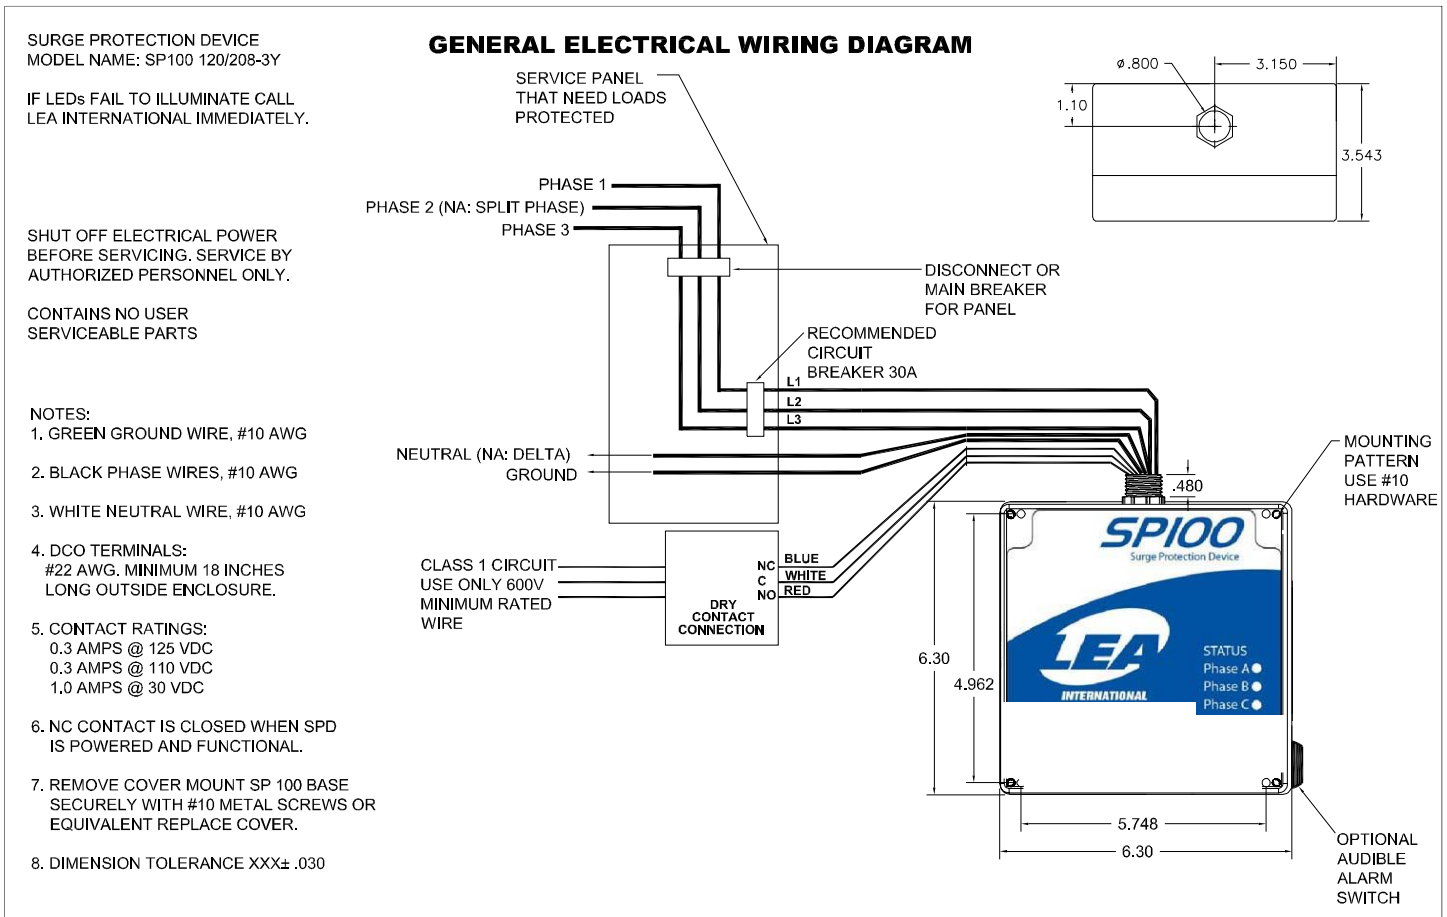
SURGE PROTECTION DEVICE
MODEL NAME: SP100 120/208-3Y

IF LEDs FAIL TO ILLUMINATE CALL LEA INTERNATIONAL IMMEDIATELY.

SHUT OFF ELECTRICAL POWER BEFORE SERVICING. SERVICE BY AUTHORIZED PERSONNEL ONLY.

CONTAINS NO USER SERVICEABLE PARTS

NOTES:
1. GREEN GROUND WIRE, #10 AWG

2. BLACK PHASE WIRES, #10 AWG

3. WHITE NEUTRAL WIRE, #10 AWG

4. DCO TERMINALS:
#22 AWG. MINIMUM 18 INCHES LONG OUTSIDE ENCLOSURE.

5. CONTACT RATINGS:
0.3 AMPS @ 125 VDC
0.3 AMPS @ 110 VDC
1.0 AMPS @ 30 VDC

6. NC CONTACT IS CLOSED WHEN SPD IS POWERED AND FUNCTIONAL.

7. REMOVE COVER MOUNT SP 100 BASE SECURELY WITH #10 METAL SCREWS OR EQUIVALENT REPLACE COVER.

8. DIMENSION TOLERANCE XXX± .030

GENERAL ELECTRICAL WIRING DIAGRAM

SERVICE PANEL THAT NEED LOADS PROTECTED

PHASE 1
PHASE 2 (NA: SPLIT PHASE)
PHASE 3

DISCONNECT OR MAIN BREAKER FOR PANEL

RECOMMENDED CIRCUIT BREAKER 30A

L1
L2
L3

NEUTRAL (NA: DELTA)
GROUND

CLASS 1 CIRCUIT USE ONLY 600V MINIMUM RATED WIRE

NC
C
NO
BLUE
WHITE
RED

DRY CONTACT CONNECTION

ø.800
3.150
1.10
3.543

.480

MOUNTING PATTERN USE #10 HARDWARE

SP100
Surge Protection Device

LEA
INTERNATIONAL

STATUS
Phase A
Phase B
Phase C

6.30
4.962
5.748
6.30

OPTIONAL AUDIBLE ALARM SWITCH